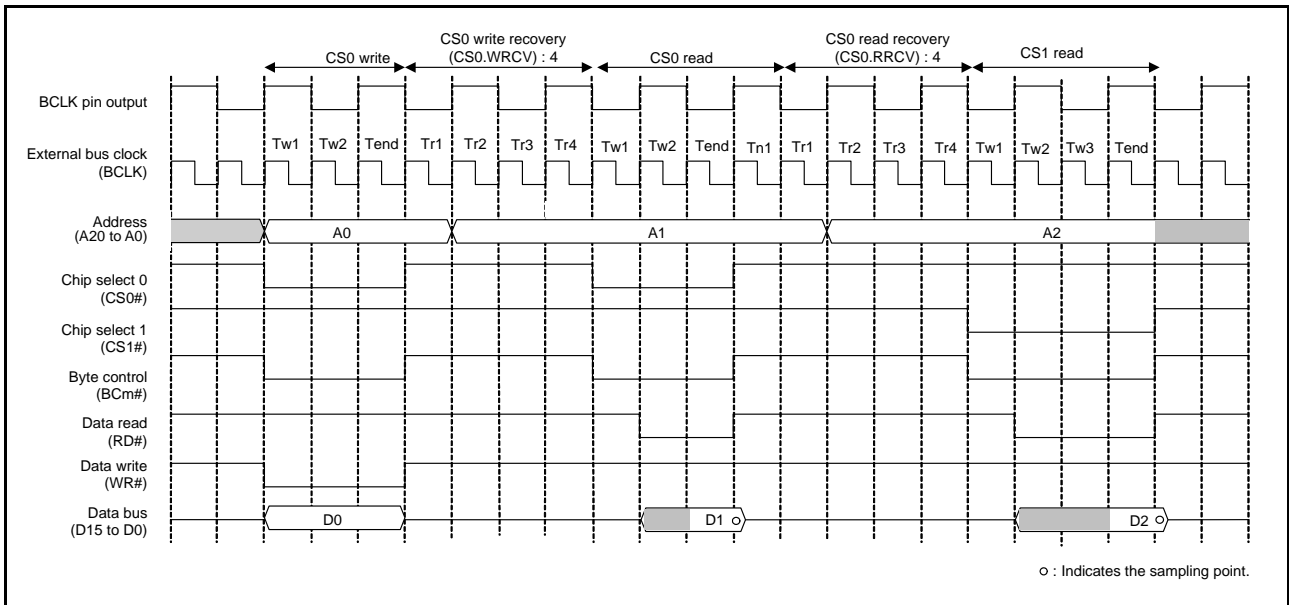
CS0 write
CS0 write recovery (CS0.WRCV) : 4
CS0 read
CS0 read recovery (CS0.RRCV) : 4
CS1 read

BCLK pin output

External bus clock (BCLK)

Tw1 Tw2 Tend Tr1 Tr2 Tr3 Tr4 Tw1 Tw2 Tend Tn1 Tr1 Tr2 Tr3 Tr4 Tw1 Tw2 Tw3 Tend

Address (A20 to A0)
A0
A1
A2

Chip select 0 (CS0#)

Chip select 1 (CS1#)

Byte control (BCm#)

Data read (RD#)

Data write (WR#)

Data bus (D15 to D0)
D0
D1
D2

○ : Indicates the sampling point.